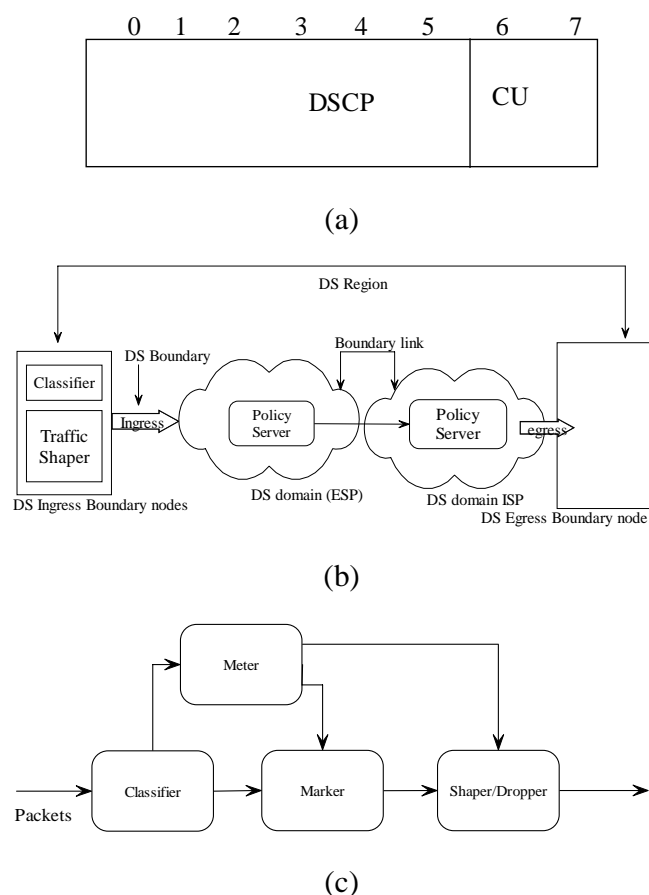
0 1 2 3 4 5 6 7

DSCP

CU

(a)

DS Region

DS Boundary

Boundary link

Classifier

Traffic Shaper

Ingress

Policy Server

Policy Server

egress

DS Ingress Boundary nodes

DS domain (ESP)

DS domain ISP

DS Egress Boundary node

(b)

Meter

Packets

Classifier

Marker

Shaper/Dropper

(c)